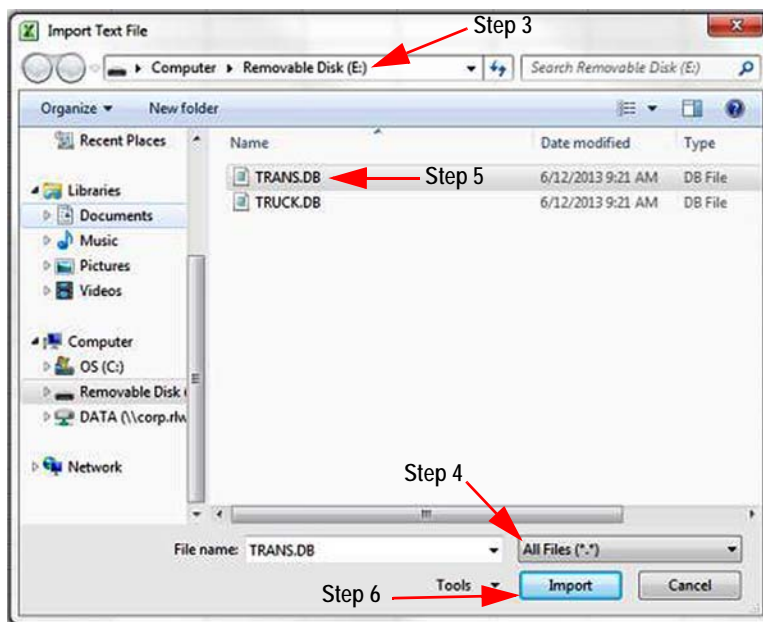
Import Text File

Step 3

Computer ▸ Removable Disk (E:) ▸

Search Removable Disk (E:)

Organize ▾ New folder

Recent Places

Libraries

Documents

Music

Pictures

Videos

Computer

OS (C:)

Removable Disk (

DATA (\\corp.rlw

Network

| Name | Date modified | Type |
|---|---|---|
| TRANS.DB | 6/12/2013 9:21 AM | DB File |
| TRUCK.DB | 6/12/2013 9:21 AM | DB File |

Step 5

Step 4

File name: TRANS.DB

All Files (*.*)

Tools ▾

Import

Cancel

Step 6